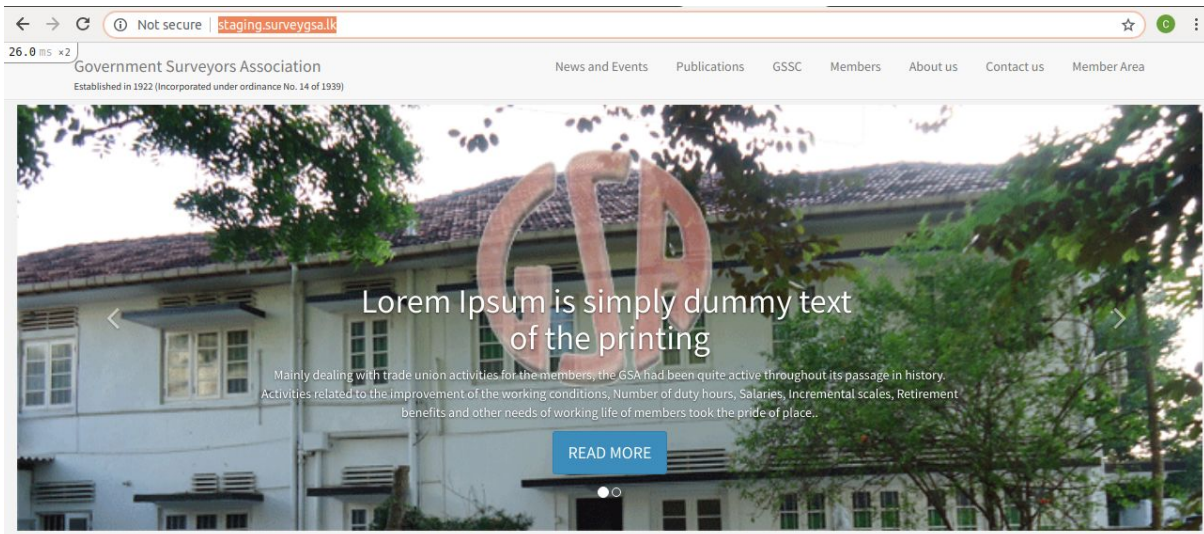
Not secure | staging.surveygsa.lk

26.0 ms ×2

Government Surveyors Association
Established in 1922 (Incorporated under ordinance No. 14 of 1939)

News and Events Publications GSSC Members About us Contact us Member Area

GSA

Lorem Ipsum is simply dummy text of the printing

Mainly dealing with trade union activities for the members, the GSA had been quite active throughout its passage in history. Activities related to the improvement of the working conditions, Number of duty hours, Salaries, Incremental scales, Retirement benefits and other needs of working life of members took the pride of place..

READ MORE